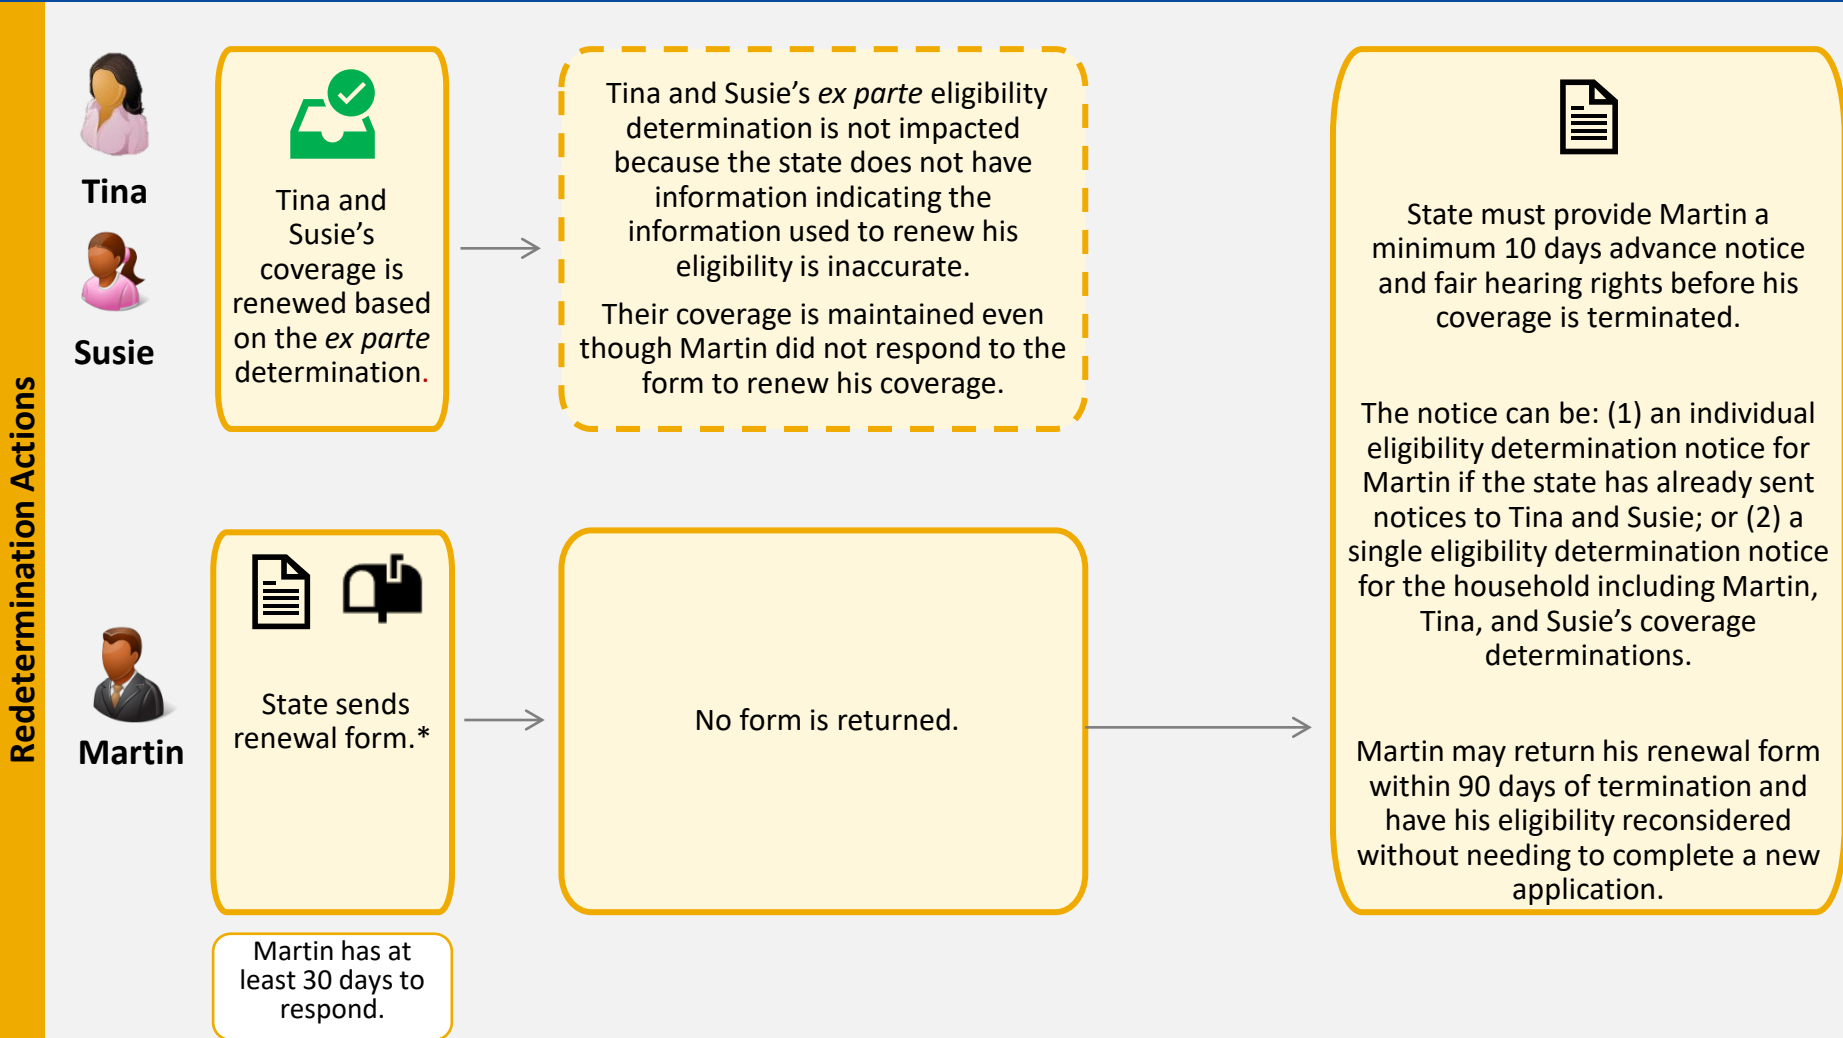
Redetermination Actions

Tina

Susie

Tina and Susie's coverage is renewed based on the ex parte determination.

Tina and Susie's ex parte eligibility determination is not impacted because the state does not have information indicating the information used to renew his eligibility is inaccurate.

Their coverage is maintained even though Martin did not respond to the form to renew his coverage.

State must provide Martin a minimum 10 days advance notice and fair hearing rights before his coverage is terminated.

The notice can be: (1) an individual eligibility determination notice for Martin if the state has already sent notices to Tina and Susie; or (2) a single eligibility determination notice for the household including Martin, Tina, and Susie's coverage determinations.

Martin may return his renewal form within 90 days of termination and have his eligibility reconsidered without needing to complete a new application.

Martin

State sends renewal form.*

No form is returned.

Martin has at least 30 days to respond.